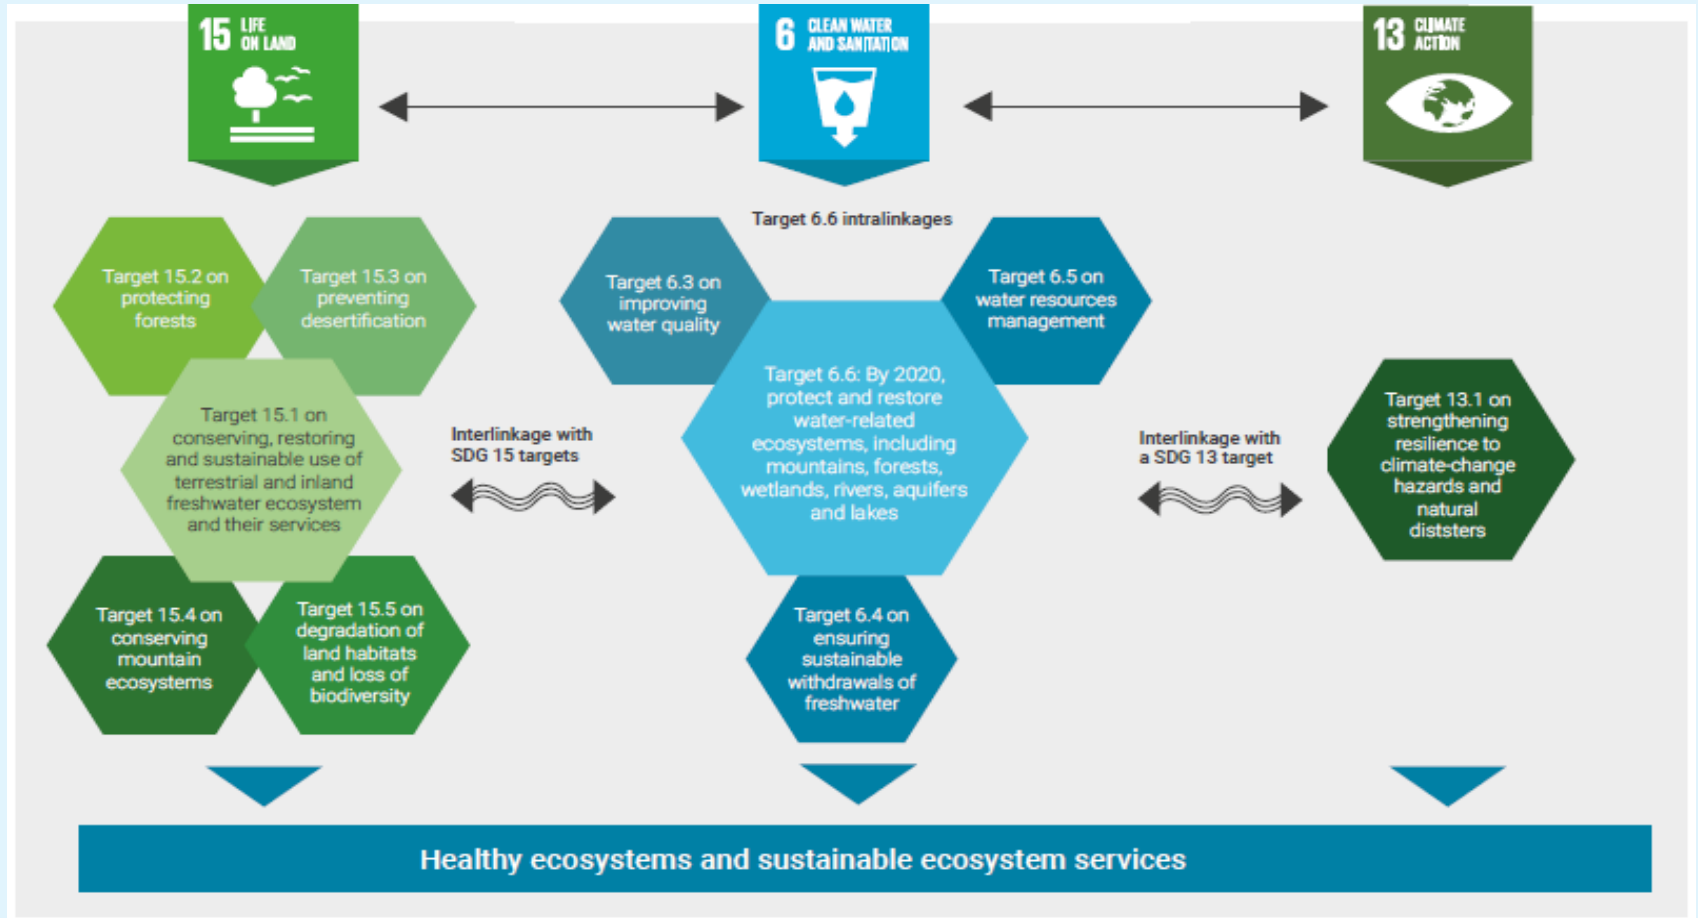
15 LIFE ON LAND

6 CLEAN WATER AND SANITATION

13 CLIMATE ACTION

Target 6.6 intralinkages

Target 15.2 on protecting forests

Target 15.3 on preventing desertification

Target 15.1 on conserving, restoring and sustainable use of terrestrial and inland freshwater ecosystem and their services

Target 15.4 on conserving mountain ecosystems

Target 15.5 on degradation of land habitats and loss of biodiversity

Interlinkage with SDG 15 targets

Target 6.3 on improving water quality

Target 6.5 on water resources management

Target 6.6: By 2020, protect and restore water-related ecosystems, including mountains, forests, wetlands, rivers, aquifers and lakes

Target 6.4 on ensuring sustainable withdrawals of freshwater

Interlinkage with a SDG 13 target

Target 13.1 on strengthening resilience to climate-change hazards and natural diststers

Healthy ecosystems and sustainable ecosystem services